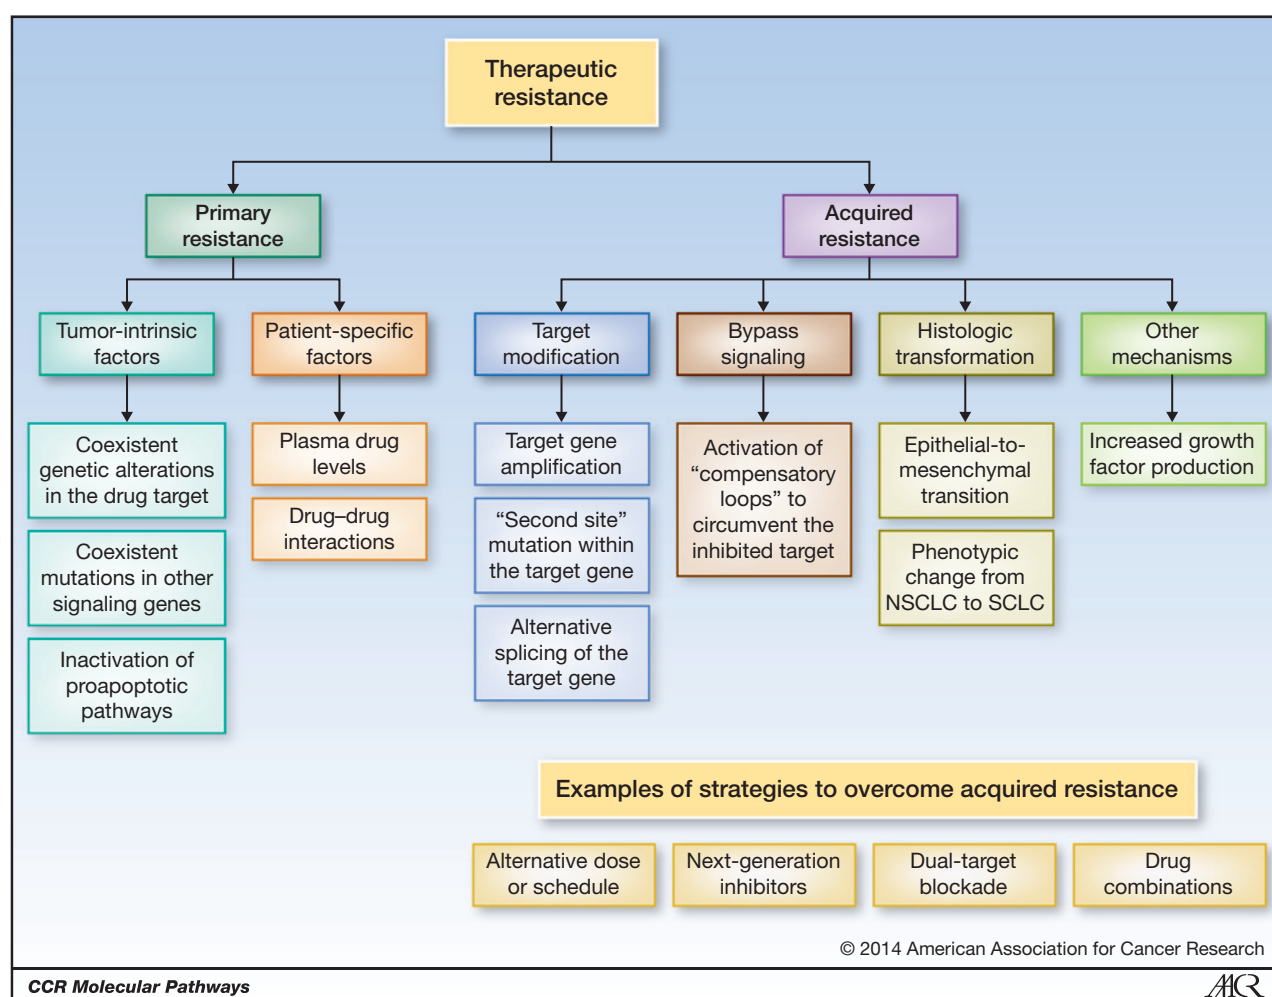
Therapeutic resistance

Primary resistance

Acquired resistance

Tumor-intrinsic factors

Patient-specific factors

Target modification

Bypass signaling

Histologic transformation

Other mechanisms

Coexistent genetic alterations in the drug target

Coexistent mutations in other signaling genes

Inactivation of proapoptotic pathways

Plasma drug levels

Drug–drug interactions

Target gene amplification

“Second site” mutation within the target gene

Alternative splicing of the target gene

Activation of “compensatory loops” to circumvent the inhibited target

Epithelial-to-mesenchymal transition

Phenotypic change from NSCLC to SCLC

Increased growth factor production

Examples of strategies to overcome acquired resistance

Alternative dose or schedule

Next-generation inhibitors

Dual-target blockade

Drug combinations

© 2014 American Association for Cancer Research

CCR Molecular Pathways

AACR